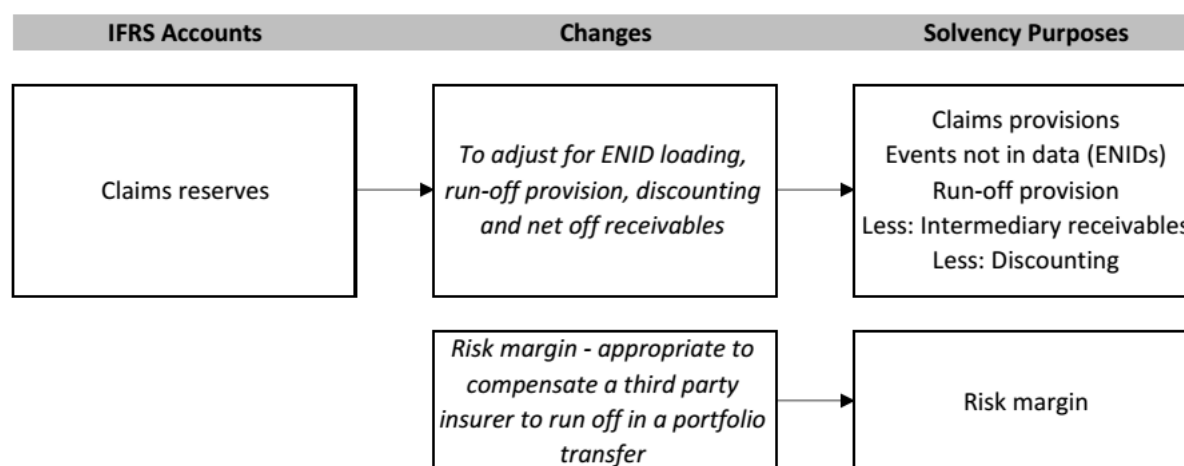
IFRS Accounts

Changes

Solvency Purposes

Claims reserves

To adjust for ENID loading, run-off provision, discounting and net off receivables

Claims provisions
Events not in data (ENIDs)
Run-off provision
Less: Intermediary receivables
Less: Discounting

Risk margin - appropriate to compensate a third party insurer to run off in a portfolio transfer

Risk margin